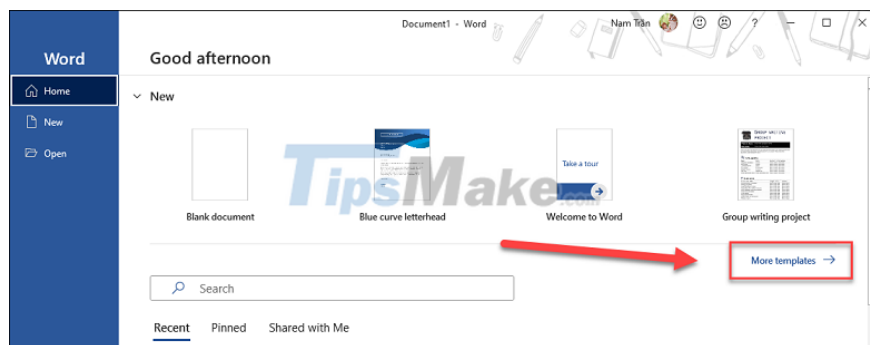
Word

Home

New

Open

Document1 - Word

Nam Trần

?

Good afternoon

New

TipsMake.com

Blank document

Blue curve letterhead

Take a tour

Welcome to Word

Group writing project

More templates →

Search

Recent

Pinned

Shared with Me